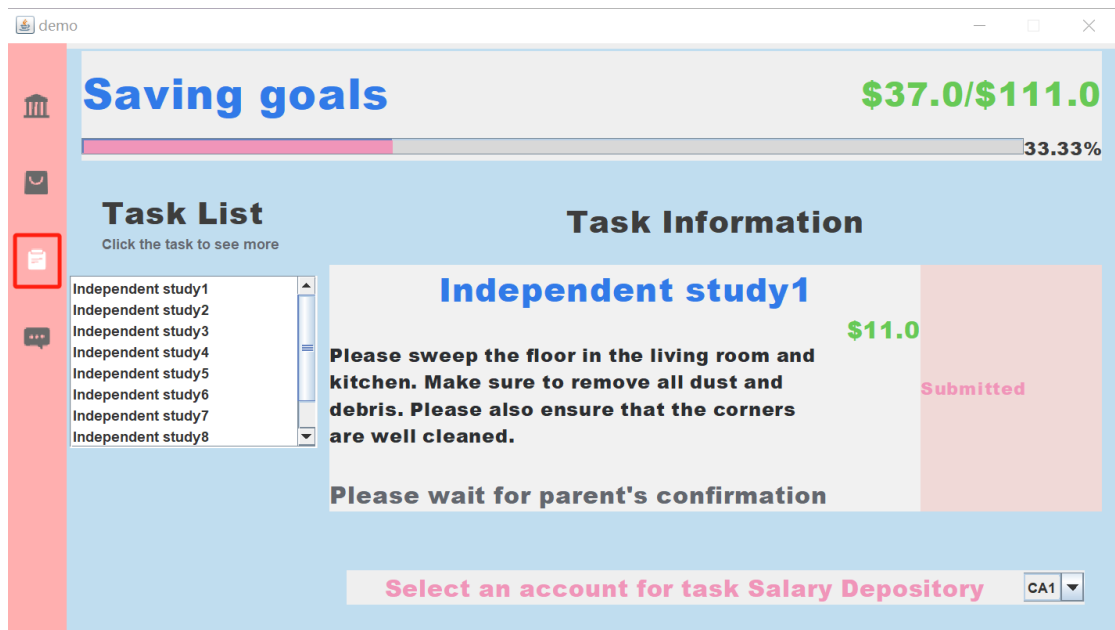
demo

Saving goals

$37.0/$111.0

33.33%

Task List
Click the task to see more

Task Information

Independent study1
Independent study2
Independent study3
Independent study4
Independent study5
Independent study6
Independent study7
Independent study8

Independent study1

$11.0

Please sweep the floor in the living room and kitchen. Make sure to remove all dust and debris. Please also ensure that the corners are well cleaned.

Submitted

Please wait for parent's confirmation

Select an account for task Salary Depository

CA1